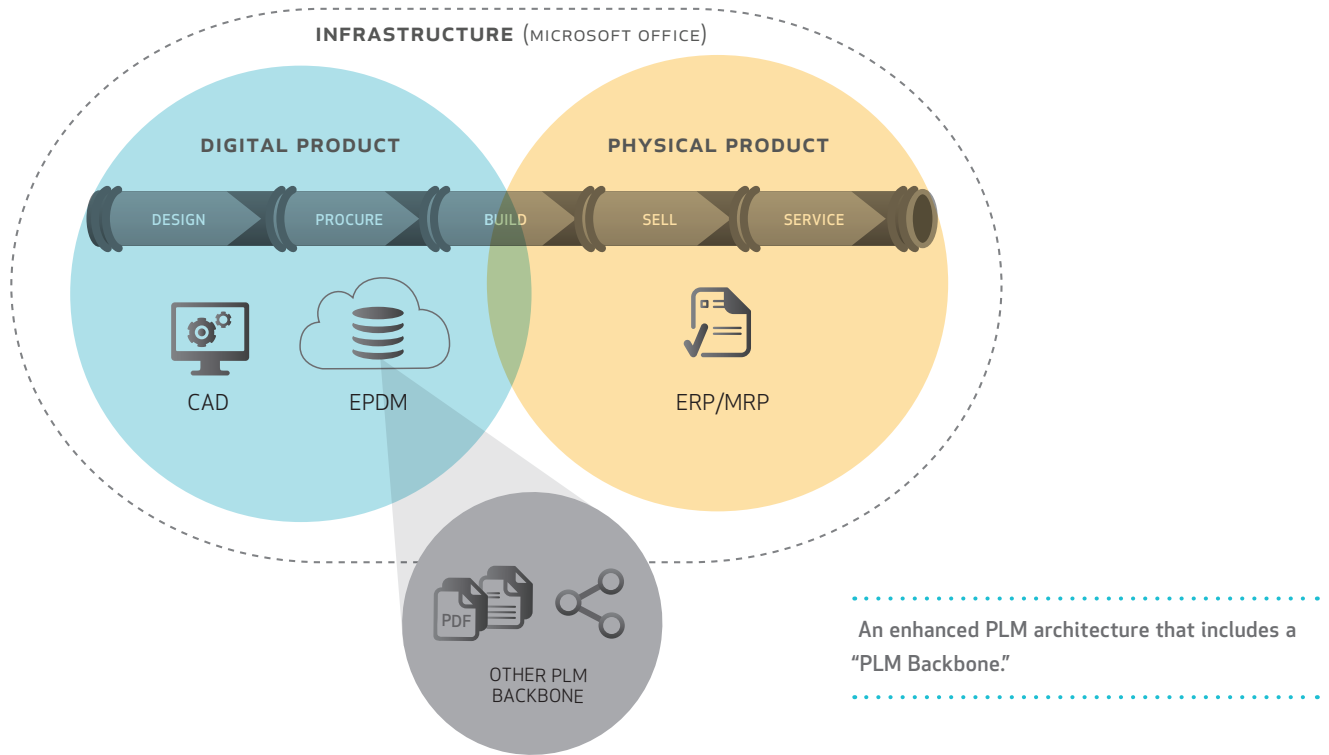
INFRASTRUCTURE (MICROSOFT OFFICE)

DIGITAL PRODUCT

PHYSICAL PRODUCT

DESIGN

PROCURE

BUILD

SELL

SERVICE

CAD

EPDM

ERP/MRP

PDF

OTHER PLM BACKBONE

An enhanced PLM architecture that includes a “PLM Backbone.”